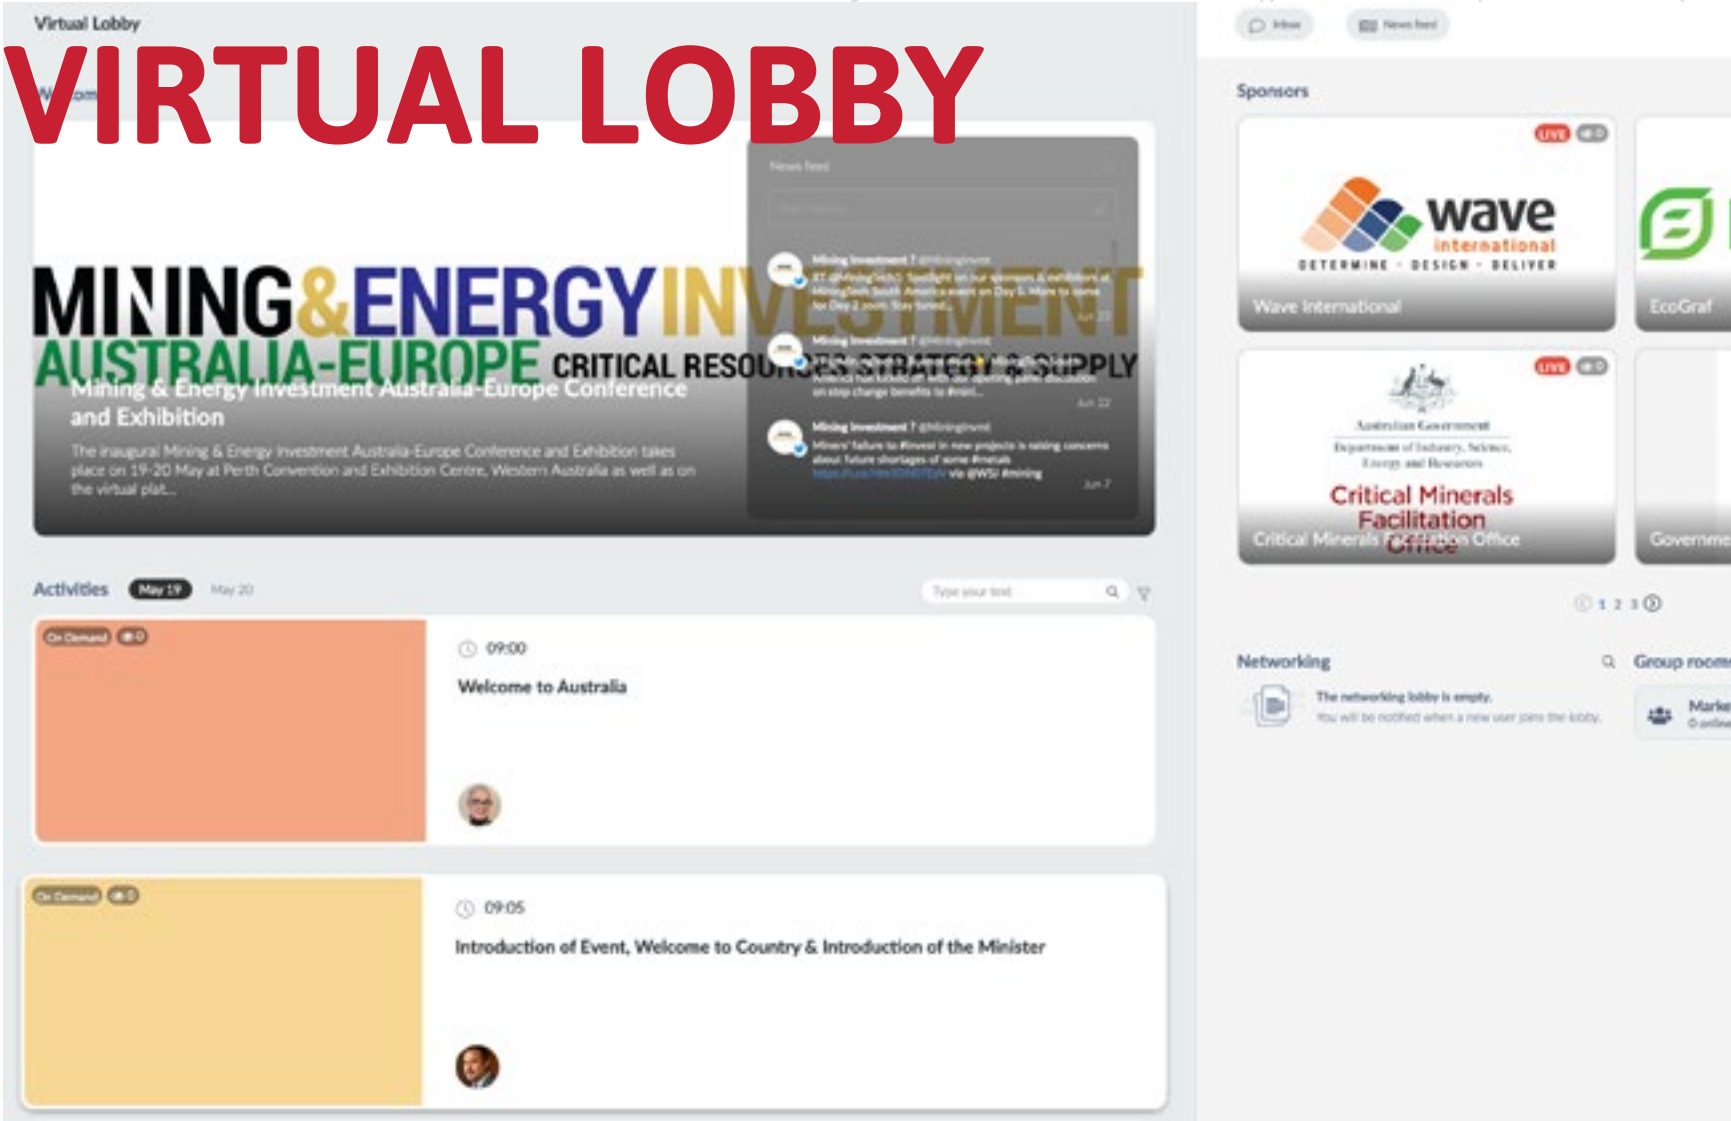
Virtual Lobby

VIRTUAL LOBBY

Inbox
News feed

Sponsors

MINING&ENERGYINVESTMENT
AUSTRALIA-EUROPE CRITICAL RESOURCES STRATEGY & SUPPLY

Mining & Energy Investment Australia-Europe Conference and Exhibition

The inaugural Mining & Energy Investment Australia-Europe Conference and Exhibition takes place on 19-20 May at Perth Convention and Exhibition Centre, Western Australia as well as on the virtual plat...

News feed

Mining Investment
RT @MiningTechSA: Spotlight on our sponsors & exhibitors at MiningTech South America event on Day 1. More to come for Day 2 soon. Stay tuned...
Jun 22

Mining Investment
America has kicked off with our opening panel discussion on stop change benefits to #mini...
Jun 22

Mining Investment
Miners' failure to #invest in new projects is raising concerns about future shortages of some #metals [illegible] via @WSJ #mining
Jun 7

LIVE
wave international
DETERMINE · DESIGN · DELIVER
Wave International

EcoGraf

LIVE
Australian Government
Department of Industry, Science, Energy and Resources
Critical Minerals Facilitation Office
Critical Minerals Facilitation Office

Governme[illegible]

1 2 3

Activities May 19 May 20
Type your text

On Demand 0
09:00
Welcome to Australia

On Demand 0
09:05
Introduction of Event, Welcome to Country & Introduction of the Minister

Networking
The networking lobby is empty.
You will be notified when a new user joins the lobby.

Group room
Marke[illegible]
0 online